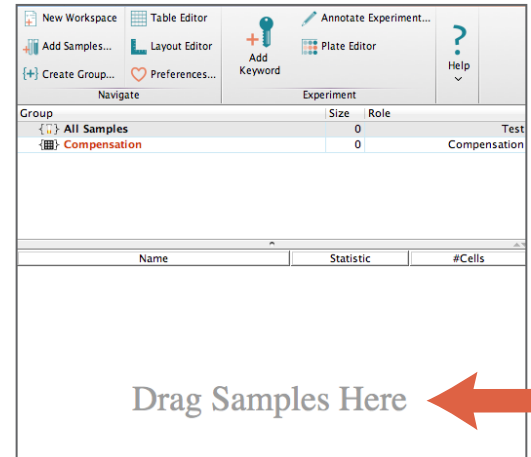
New Workspace
Add Samples...
Create Group...
Table Editor
Layout Editor
Preferences...
Navigate
Add Keyword
Annotate Experiment...
Plate Editor
Experiment
Help

| Group | Size | Role |
|---|---|---|
| All Samples | 0 | Test |
| Compensation | 0 | Compensation |

| Name | Statistic | #Cells |
|---|---|---|

Drag Samples Here